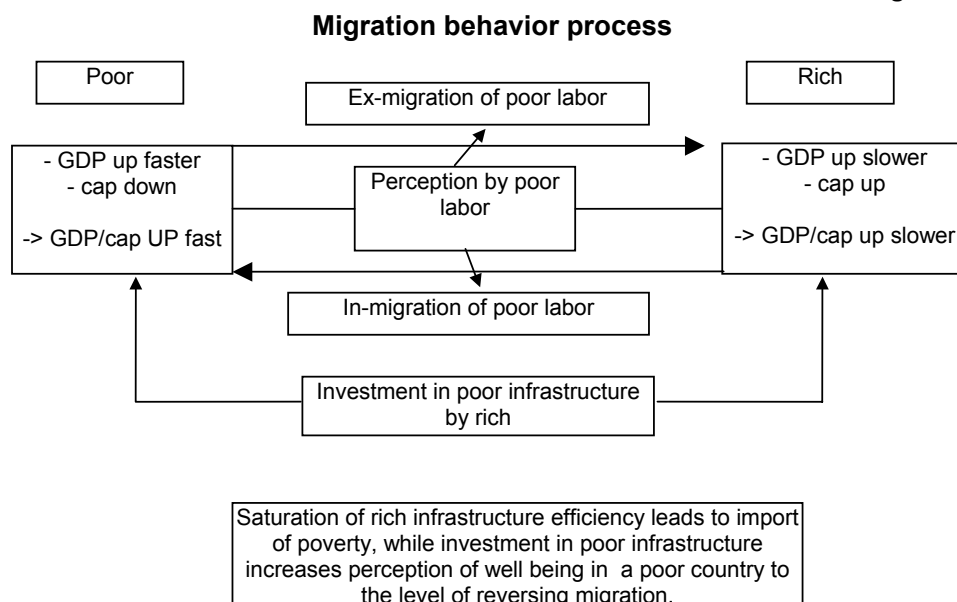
Migration behavior process

Poor

Rich

Ex-migration of poor labor

- GDP up faster
- cap down

-> GDP/cap UP fast

Perception by poor labor

- GDP up slower
- cap up

-> GDP/cap up slower

In-migration of poor labor

Investment in poor infrastructure by rich

Saturation of rich infrastructure efficiency leads to import of poverty, while investment in poor infrastructure increases perception of well being in a poor country to the level of reversing migration.